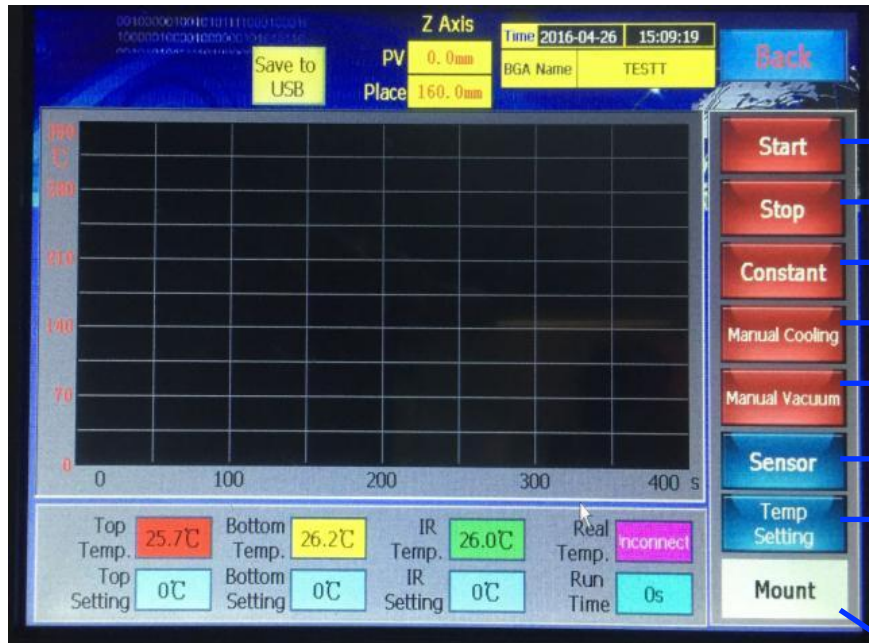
Save to USB

Z Axis
PV 0.0mm
Place 160.0mm

Time 2016-04-26 15:09:19
BGA Name TESTT

Back

350 ℃
280
210
140
70
0

0 100 200 300 400 s

Start
Stop
Constant
Manual Cooling
Manual Vacuum
Sensor
Temp Setting
Mount

Top Temp. 25.7℃
Bottom Temp. 26.2℃
IR Temp. 26.0℃
Real Temp. Inconnect
Top Setting 0℃
Bottom Setting 0℃
IR Setting 0℃
Run Time 0s